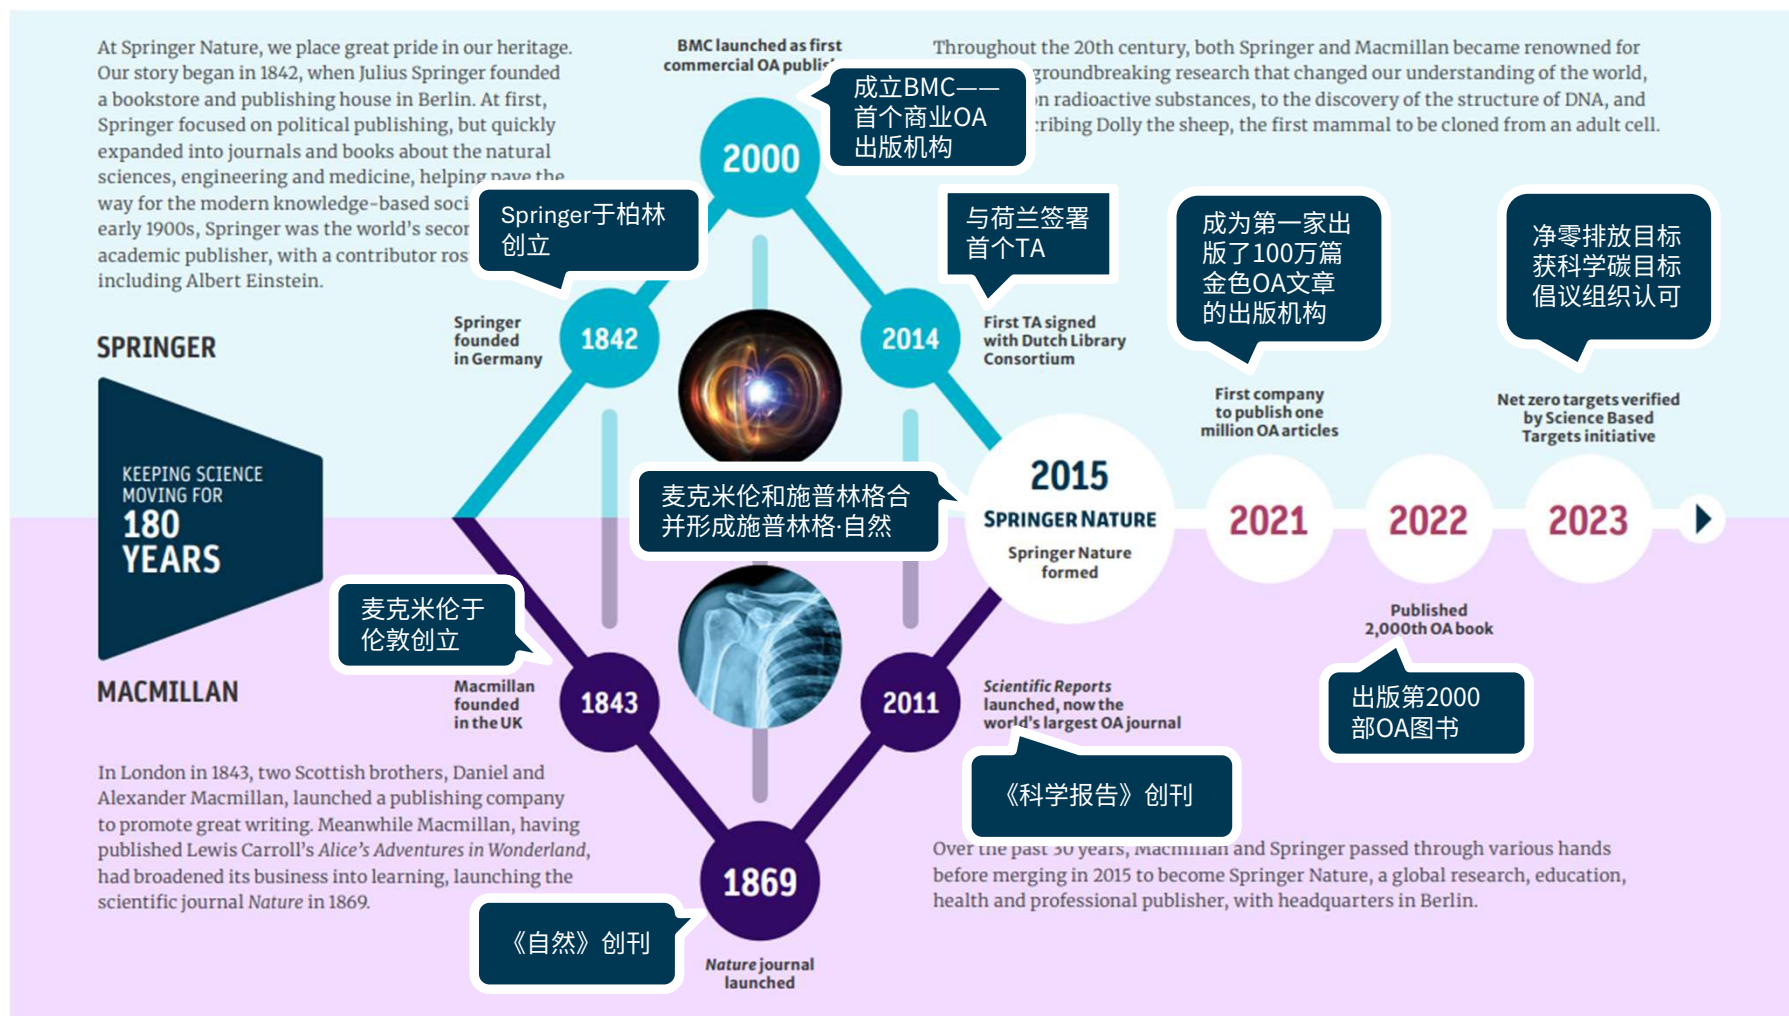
At Springer Nature, we place great pride in our heritage. Our story began in 1842, when Julius Springer founded a bookstore and publishing house in Berlin. At first, Springer focused on political publishing, but quickly expanded into journals and books about the natural sciences, engineering and medicine, helping pave the way for the modern knowledge-based soci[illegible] early 1900s, Springer was the world's secon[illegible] academic publisher, with a contributor ros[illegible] including Albert Einstein.

BMC launched as first commercial OA publi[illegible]

成立BMC——首个商业OA出版机构

2000

Throughout the 20th century, both Springer and Macmillan became renowned for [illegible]groundbreaking research that changed our understanding of the world, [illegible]n radioactive substances, to the discovery of the structure of DNA, and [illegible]ribing Dolly the sheep, the first mammal to be cloned from an adult cell.

Springer于柏林创立

与荷兰签署首个TA

成为第一家出版了100万篇金色OA文章的出版机构

净零排放目标获科学碳目标倡议组织认可

SPRINGER

Springer founded in Germany

1842

2014

First TA signed with Dutch Library Consortium

First company to publish one million OA articles

Net zero targets verified by Science Based Targets initiative

KEEPING SCIENCE MOVING FOR 180 YEARS

麦克米伦和施普林格合并形成施普林格·自然

2015
SPRINGER NATURE
Springer Nature formed

2021

2022

2023

麦克米伦于伦敦创立

MACMILLAN

Macmillan founded in the UK

1843

2011

Scientific Reports launched, now the world's largest OA journal

Published 2,000th OA book

出版第2000部OA图书

In London in 1843, two Scottish brothers, Daniel and Alexander Macmillan, launched a publishing company to promote great writing. Meanwhile Macmillan, having published Lewis Carroll's Alice's Adventures in Wonderland, had broadened its business into learning, launching the scientific journal Nature in 1869.

《科学报告》创刊

Over the past 30 years, Macmillan and Springer passed through various hands before merging in 2015 to become Springer Nature, a global research, education, health and professional publisher, with headquarters in Berlin.

1869

《自然》创刊

Nature journal launched